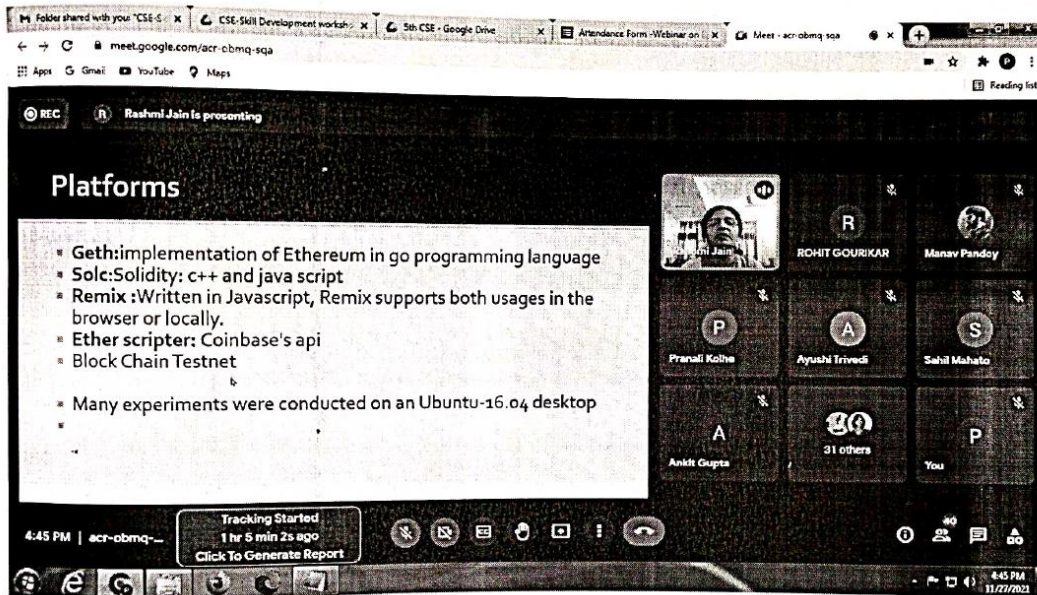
Folder shared with you: "CSE-S | CSE-Skill Development worksh | 5th CSE - Google Drive | Attendance Form -Webinar on | Meet - acr-obmq-sqa

meet.google.com/acr-obmq-sqa

Apps Gmail YouTube Maps

Reading list

REC R Rashmi Jain is presenting

Platforms

- Geth:implementation of Ethereum in go programming language
- Solc:Solidity: c++ and java script
- Remix :Written in Javascript, Remix supports both usages in the browser or locally.
- Ether scripter: Coinbase's api
- Block Chain Testnet
- Many experiments were conducted on an Ubuntu-16.04 desktop

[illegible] Jain

R ROHIT GOURIKAR

Manav Pandey

P Pranali Kolhe

A Ayushi Trivedi

S Sahil Mahato

A Ankit Gupta

31 others

P You

4:45 PM | acr-obmq-...

Tracking Started
1 hr 5 min 2s ago
Click To Generate Report

4:45 PM
11/27/2021